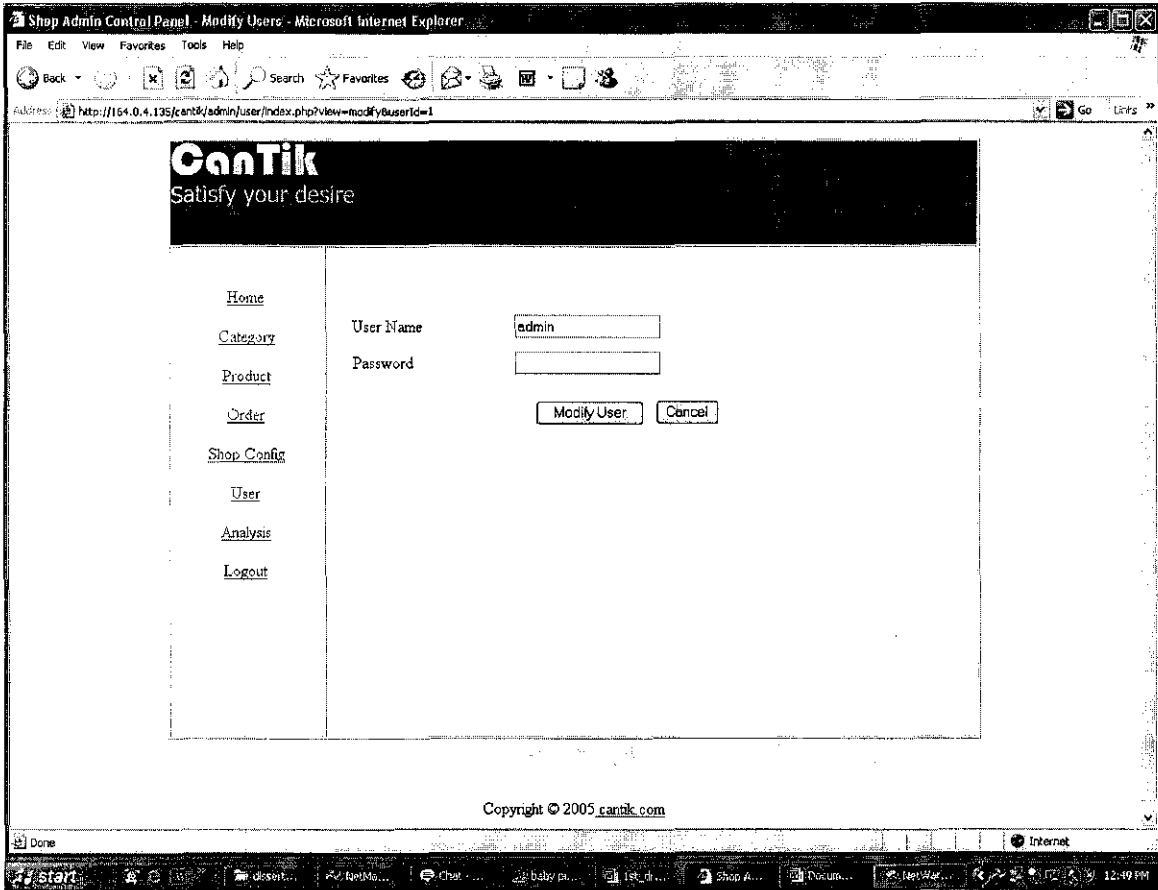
Shop Admin Control Panel - Modify Users - Microsoft Internet Explorer

File Edit View Favorites Tools Help

Back Search Favorites

Address http://164.0.4.135/cantik/admin/user/index.php?view=modify&userId=1 Go Links

CanTik
Satisfy your desire

Home

Category

Product

Order

Shop Config

User

Analysis

Logout

User Name admin

Password

Modify User Cancel

Copyright © 2005 cantik.com

Done Internet

start desert... NetMo... Chat -... baby p... 1st_dr... Shop A... Docum... NetWar... 12:49 PM